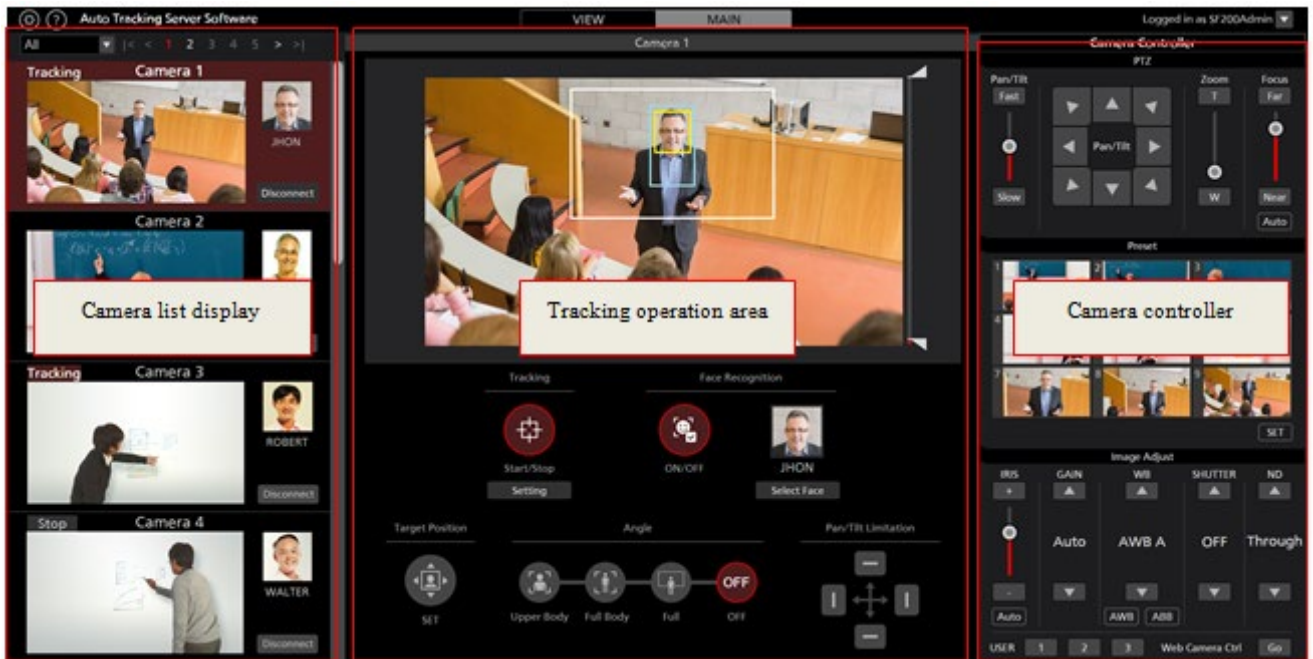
Auto Tracking Server Software

VIEW MAIN

Logged in as SF200Admin

All |< < 1 2 3 4 5 > >|

Tracking Camera 1

JHON

Disconnect

Camera 2

Camera list display

Tracking Camera 3

ROBERT

Disconnect

Stop Camera 4

WALTER

Disconnect

Camera 1

Tracking operation area

Tracking

Start/Stop

Setting

Face Recognition

ON/OFF

JHON

Select Face

Target Position

SET

Angle

Upper Body Full Body Full OFF

OFF

Pan/Tilt Limitation

Camera Controller

PTZ

Pan/Tilt

Fast

Slow

Pan/Tilt

Zoom

T

W

Focus

Far

Near

Auto

Preset

1 2 3 4 7 8 9

Camera controller

SET

Image Adjust

IRIS

+

-

Auto

GAIN

Auto

WB

AWB A

AWB ABB

SHUTTER

OFF

ND

Through

USER 1 2 3 Web Camera Ctrl Go